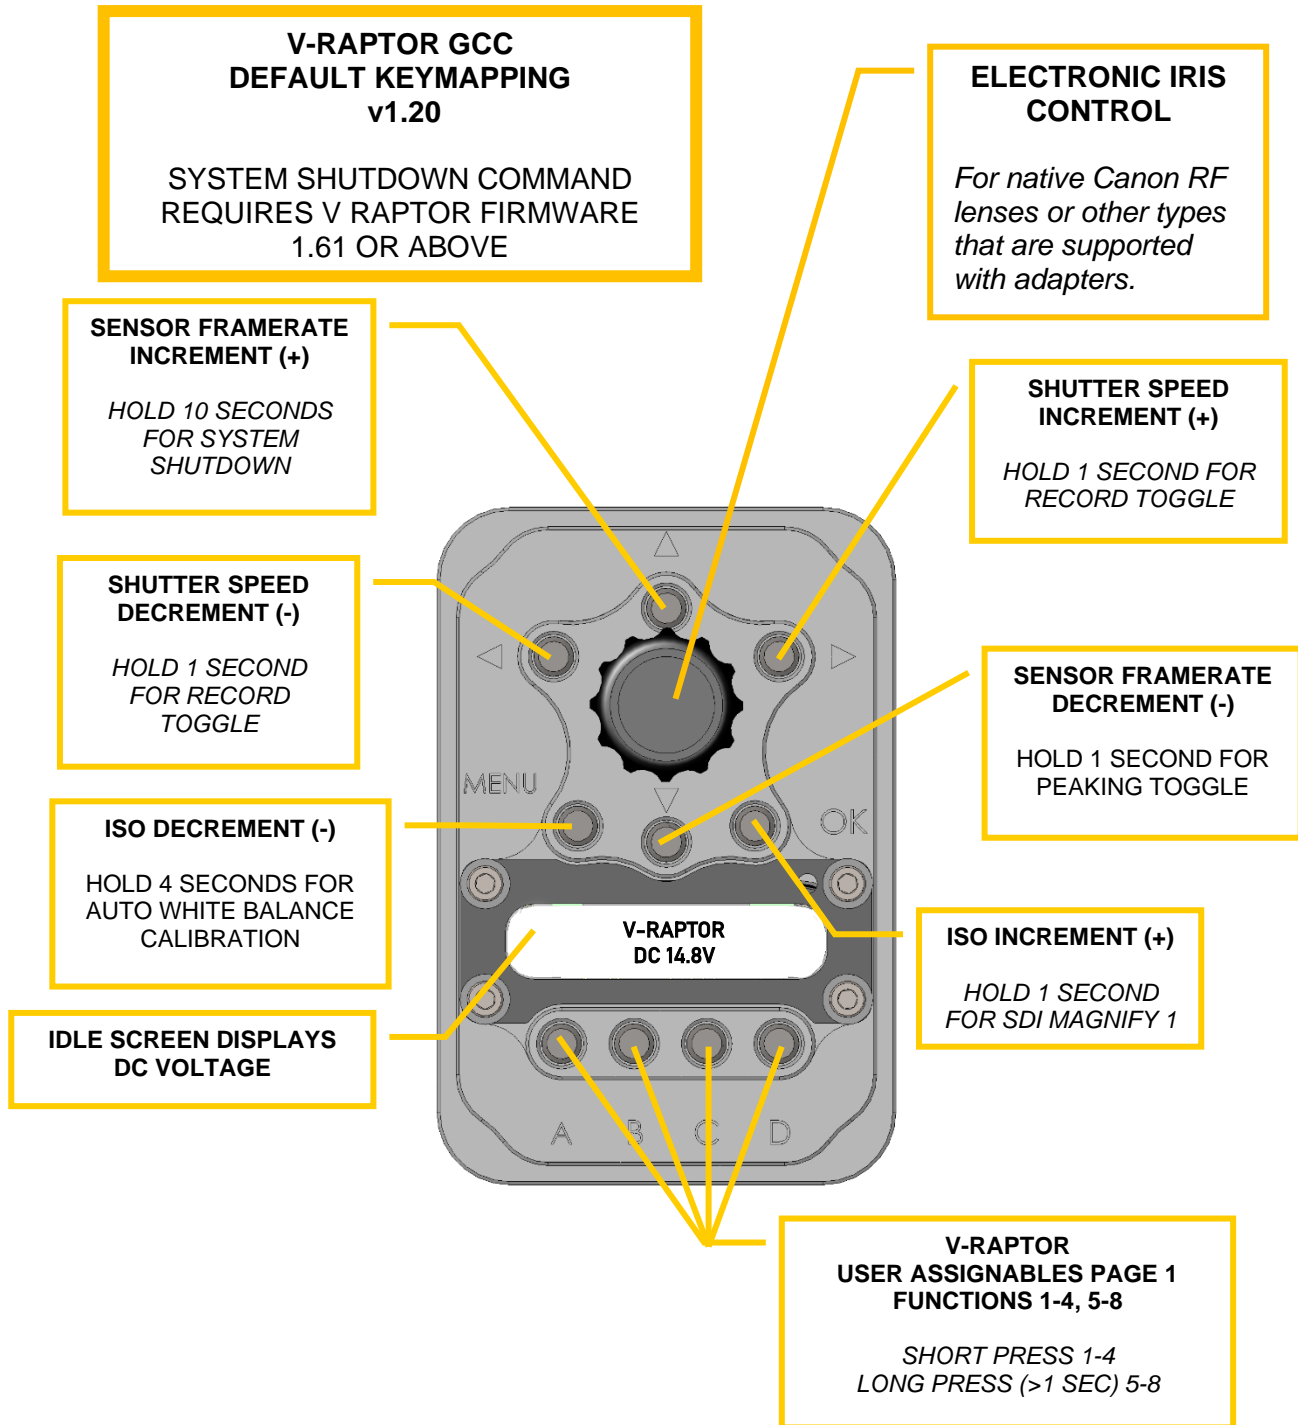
V-RAPTOR GCC
DEFAULT KEYMAPPING
v1.20

SYSTEM SHUTDOWN COMMAND REQUIRES V RAPTOR FIRMWARE 1.61 OR ABOVE

ELECTRONIC IRIS CONTROL

For native Canon RF lenses or other types that are supported with adapters.

SENSOR FRAMERATE INCREMENT (+)

HOLD 10 SECONDS FOR SYSTEM SHUTDOWN

SHUTTER SPEED INCREMENT (+)

HOLD 1 SECOND FOR RECORD TOGGLE

SHUTTER SPEED DECREMENT (-)

HOLD 1 SECOND FOR RECORD TOGGLE

SENSOR FRAMERATE DECREMENT (-)

HOLD 1 SECOND FOR PEAKING TOGGLE

MENU

OK

ISO DECREMENT (-)

HOLD 4 SECONDS FOR AUTO WHITE BALANCE CALIBRATION

V-RAPTOR
DC 14.8V

ISO INCREMENT (+)

HOLD 1 SECOND FOR SDI MAGNIFY 1

IDLE SCREEN DISPLAYS DC VOLTAGE

A B C D

V-RAPTOR
USER ASSIGNABLES PAGE 1
FUNCTIONS 1-4, 5-8

SHORT PRESS 1-4
LONG PRESS (>1 SEC) 5-8